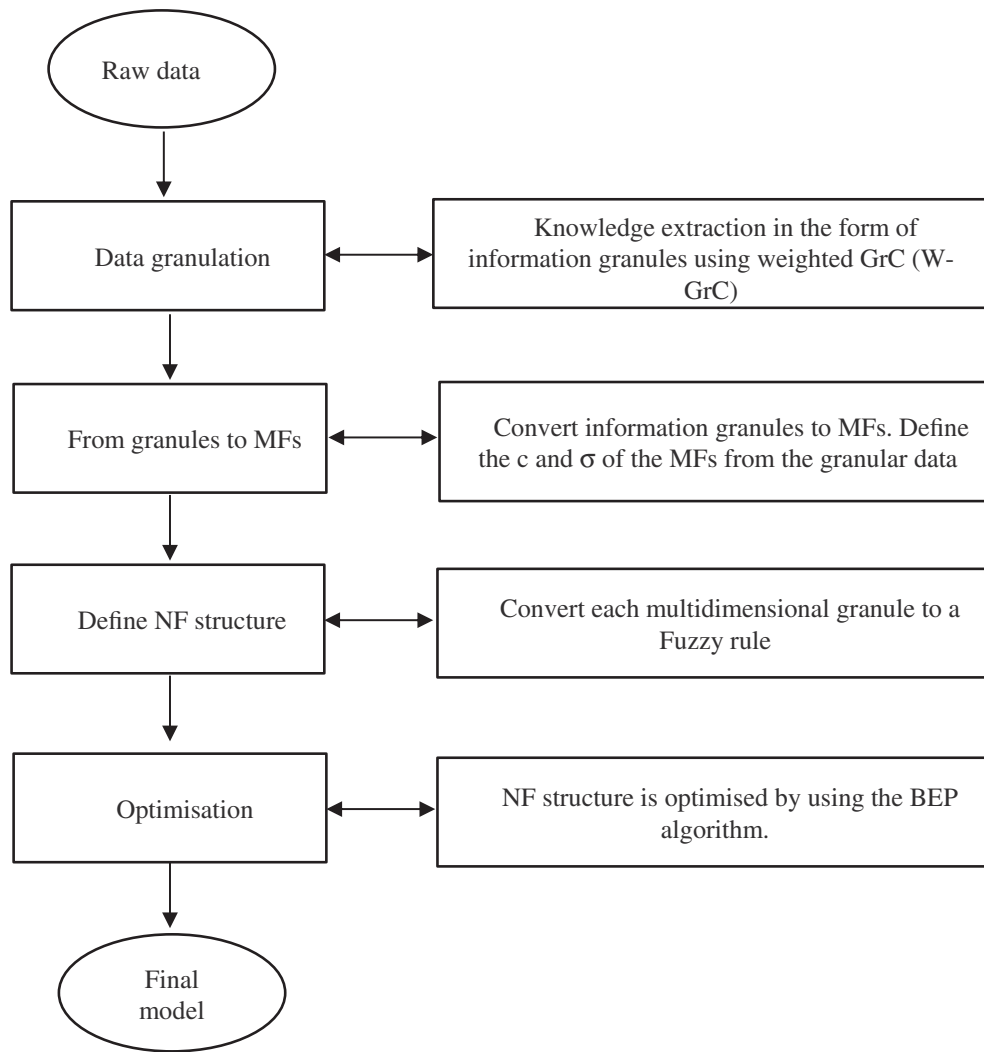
Raw data

Data granulation

Knowledge extraction in the form of information granules using weighted GrC (W-GrC)

From granules to MFs

Convert information granules to MFs. Define the c and $\sigma$ of the MFs from the granular data

Define NF structure

Convert each multidimensional granule to a Fuzzy rule

Optimisation

NF structure is optimised by using the BEP algorithm.

Final model